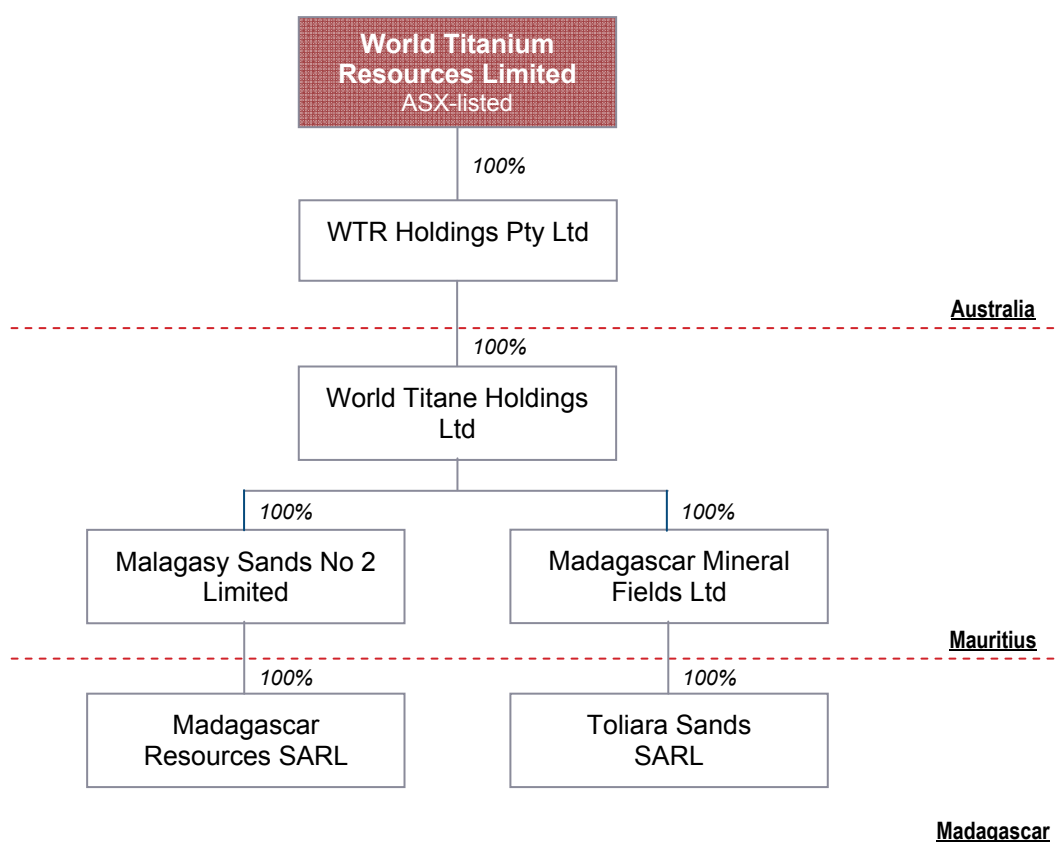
World Titanium Resources Limited
ASX-listed

100%

WTR Holdings Pty Ltd

Australia

100%

World Titane Holdings Ltd

100%

100%

Malagasy Sands No 2 Limited

Madagascar Mineral Fields Ltd

Mauritius

100%

100%

Madagascar Resources SARL

Toliara Sands SARL

Madagascar